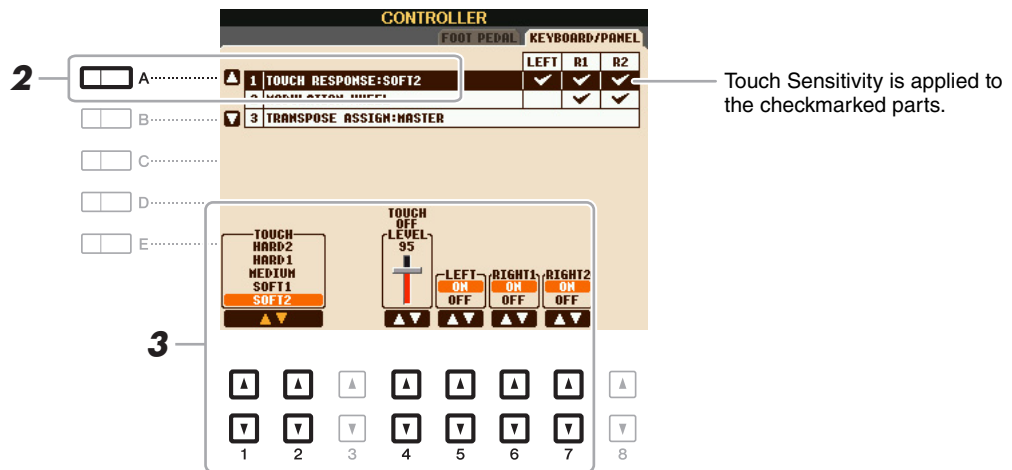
CONTROLLER

FOOT PEDAL KEYBOARD/PANEL

| | LEFT | R1 | R2 |
|---|---|---|---|
| 1 TOUCH RESPONSE:SOFT2 | ✔ | ✔ | ✔ |
| 2 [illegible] | | ✔ | ✔ |
| 3 TRANSPOSE ASSIGN:MASTER | | | |

2

A

B

C

D

E

Touch Sensitivity is applied to the checkmarked parts.

TOUCH
HARD2
HARD1
MEDIUM
SOFT1
SOFT2

TOUCH OFF LEVEL
95

LEFT
ON
OFF

RIGHT1
ON
OFF

RIGHT2
ON
OFF

3

1 2 3 4 5 6 7 8